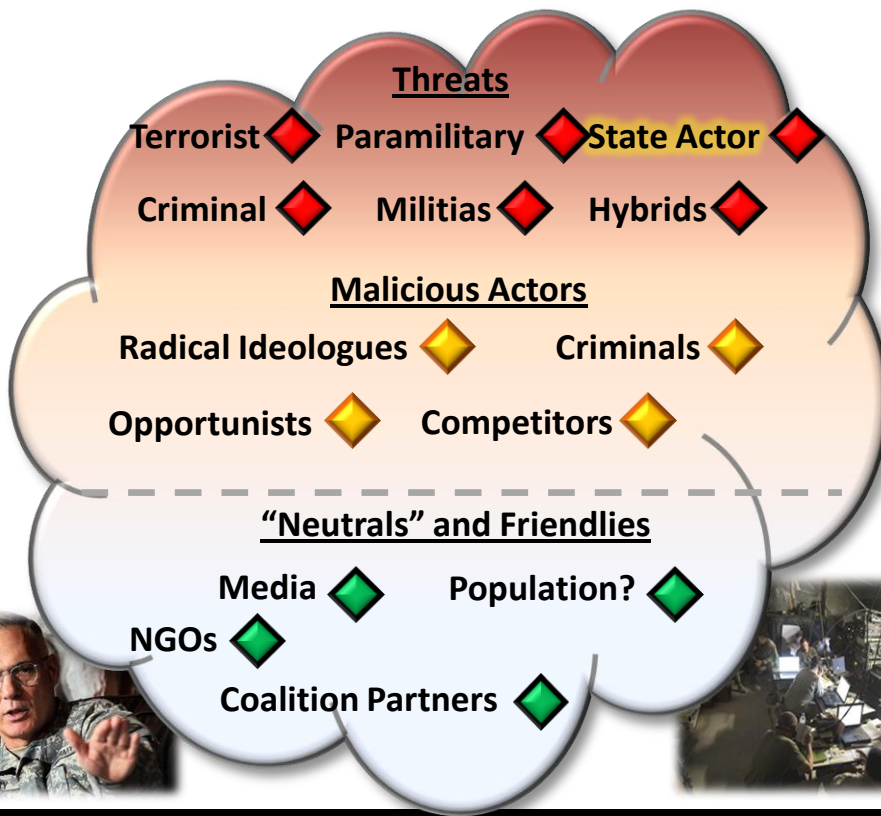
Threats

Terrorist Paramilitary State Actor

Criminal Militias Hybrids

Malicious Actors

Radical Ideologues Criminals

Opportunists Competitors

“Neutrals” and Friendlies

Media Population?

NGOs

Coalition Partners